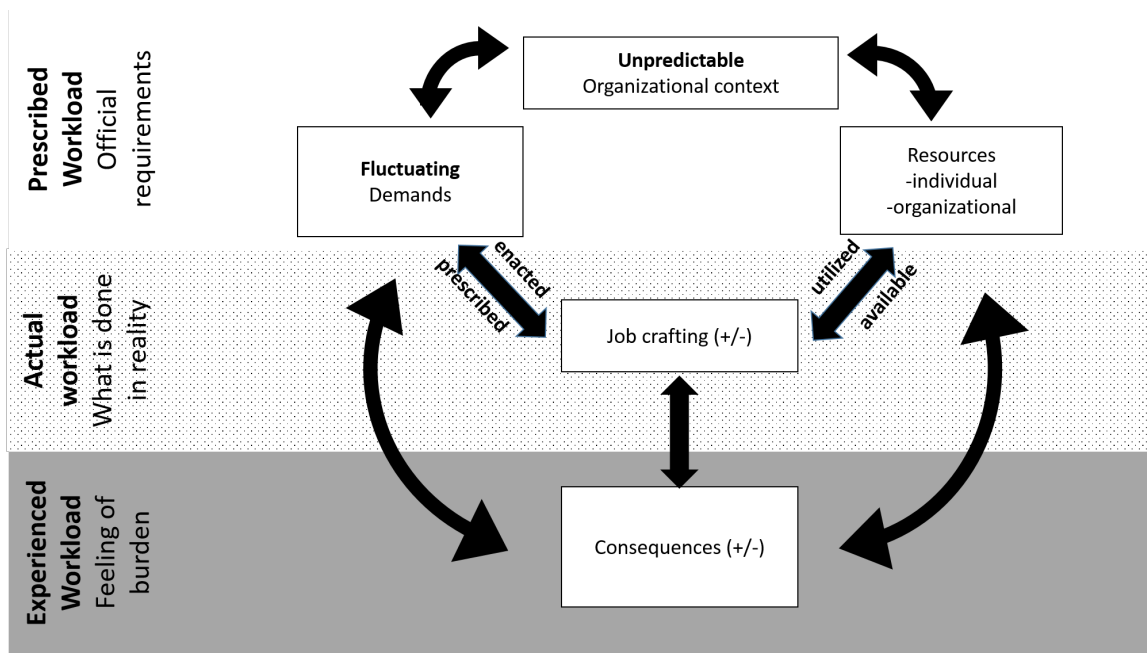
Prescribed Workload
Official requirements

Unpredictable
Organizational context

Fluctuating
Demands

Resources
-individual
-organizational

Actual workload
What is done in reality

enacted
prescribed

utilized
available

Job crafting (+/-)

Experienced Workload
Feeling of burden

Consequences (+/-)